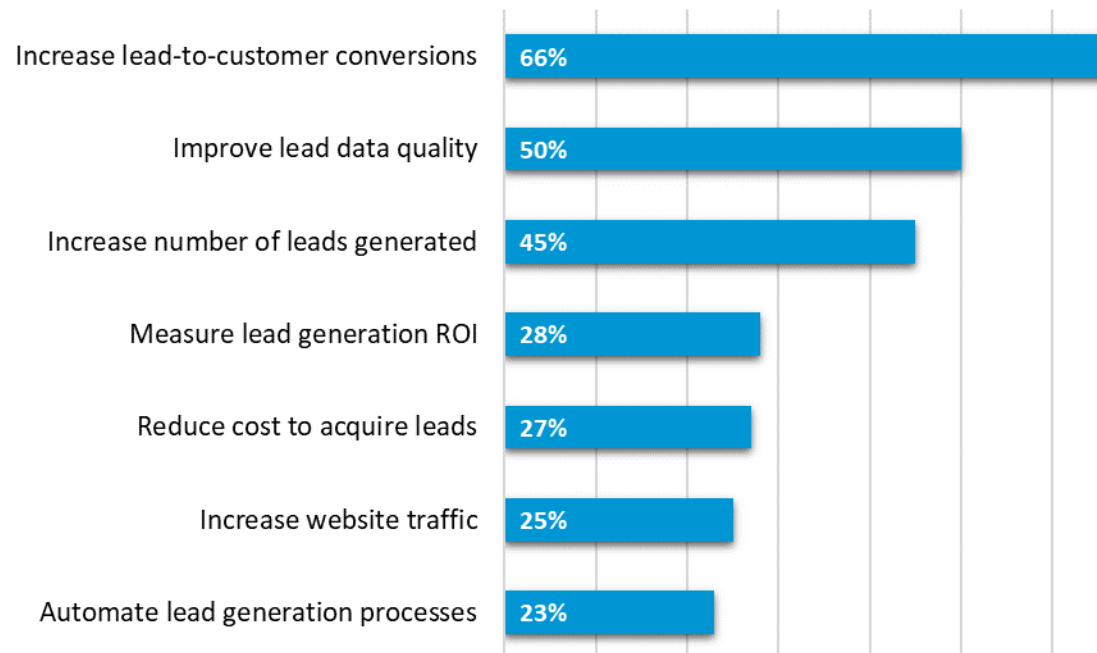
Increase lead-to-customer conversions 66%

Improve lead data quality 50%

Increase number of leads generated 45%

Measure lead generation ROI 28%

Reduce cost to acquire leads 27%

Increase website traffic 25%

Automate lead generation processes 23%